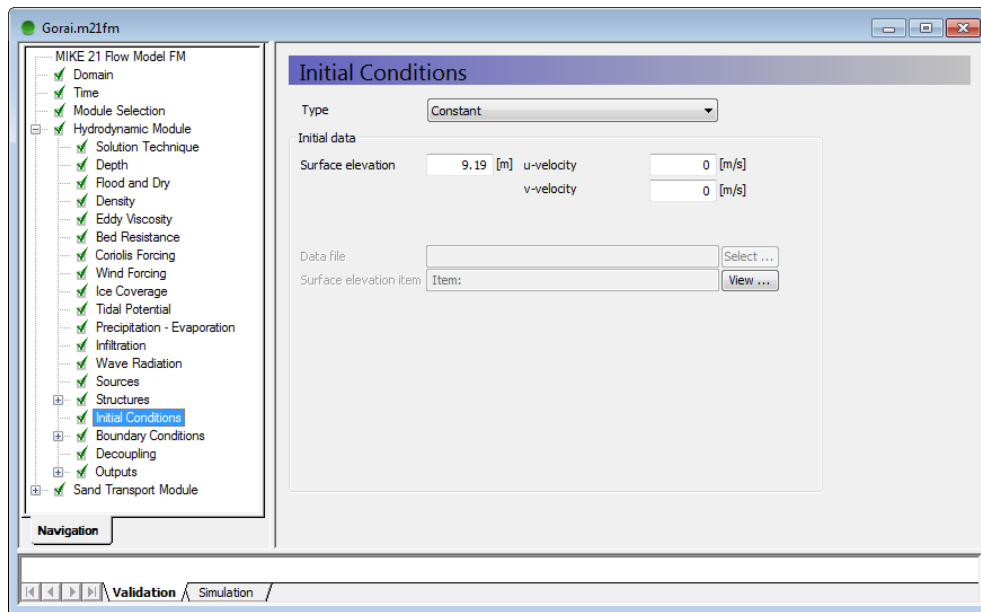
Gorai.m21fm

MIKE 21 Flow Model FM
Domain
Time
Module Selection
Hydrodynamic Module
Solution Technique
Depth
Flood and Dry
Density
Eddy Viscosity
Bed Resistance
Coriolis Forcing
Wind Forcing
Ice Coverage
Tidal Potential
Precipitation - Evaporation
Infiltration
Wave Radiation
Sources
Structures
Initial Conditions
Boundary Conditions
Decoupling
Outputs
Sand Transport Module

Navigation

Initial Conditions

Type Constant

Initial data

Surface elevation 9.19 [m] u-velocity 0 [m/s]
v-velocity 0 [m/s]

Data file Select ...
Surface elevation item Item: View ...

Validation Simulation